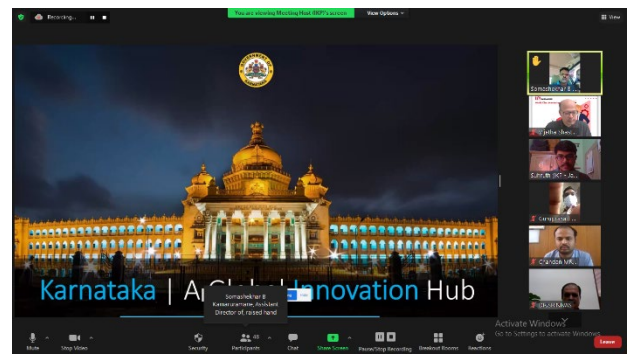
Recording...

You are viewing Meeting Host (IKP)'s screen

View Options

View

Karnataka | A Global Innovation Hub

Somashekhar B Kamasuramane, Assistant Director of, raised hand

Somashekhar B

Jatha Shee...

Suresh (KT) - Jo...

Chandok NR...

Activate Windows
Go to Settings to activate Windows.

Mute

Stop Video

Security

Participants 48

Chat

Share Screen

Pause/Stop Recording

Breakout Rooms

Reactions

Leave